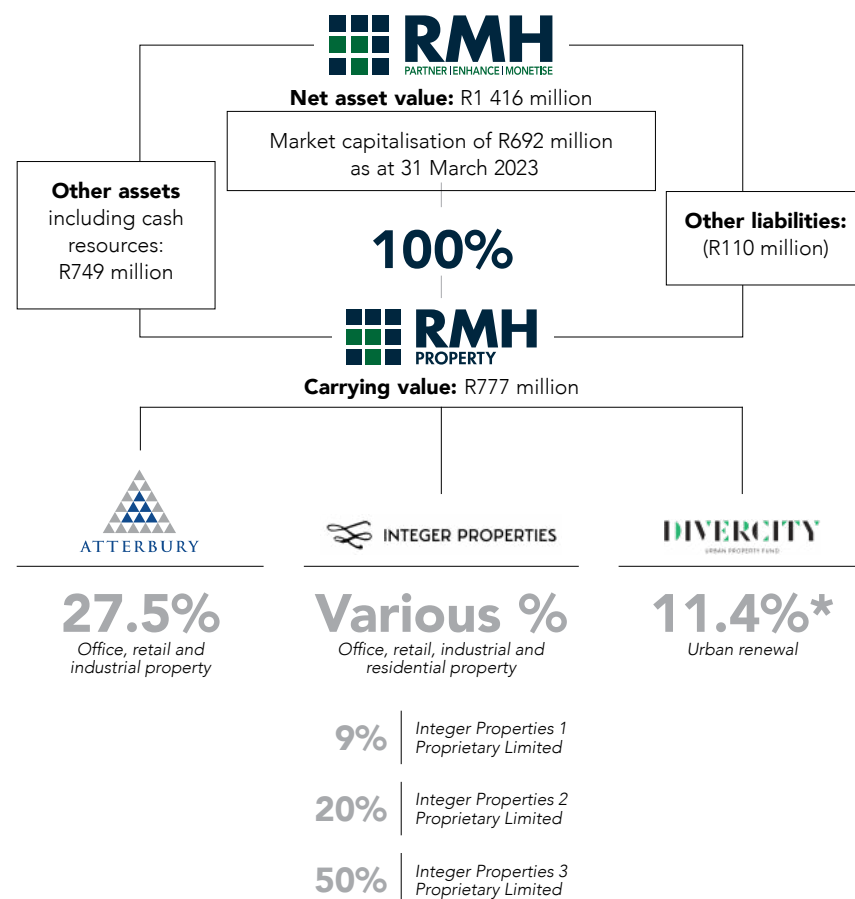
RMH
PARTNER | ENHANCE | MONETISE

Net asset value: R1 416 million

Market capitalisation of R692 million as at 31 March 2023

Other assets including cash resources: R749 million

100%

Other liabilities: (R110 million)

RMH
PROPERTY

Carrying value: R777 million

ATTERBURY

INTEGER PROPERTIES

DIVERCITY
URBAN PROPERTY FUND

27.5%
Office, retail and industrial property

Various %
Office, retail, industrial and residential property

11.4%*
Urban renewal

9% Integer Properties 1 Proprietary Limited

20% Integer Properties 2 Proprietary Limited

50% Integer Properties 3 Proprietary Limited